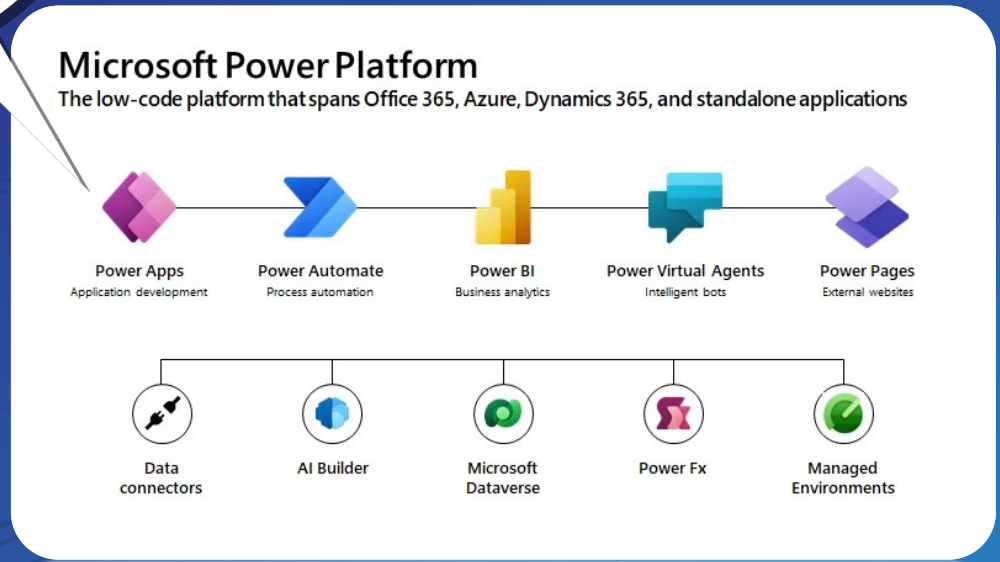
Microsoft Power Platform

The low-code platform that spans Office 365, Azure, Dynamics 365, and standalone applications

Power Apps
Application development

Power Automate
Process automation

Power BI
Business analytics

Power Virtual Agents
Intelligent bots

Power Pages
External websites

Data connectors

AI Builder

Microsoft Dataverse

Power Fx

Managed Environments